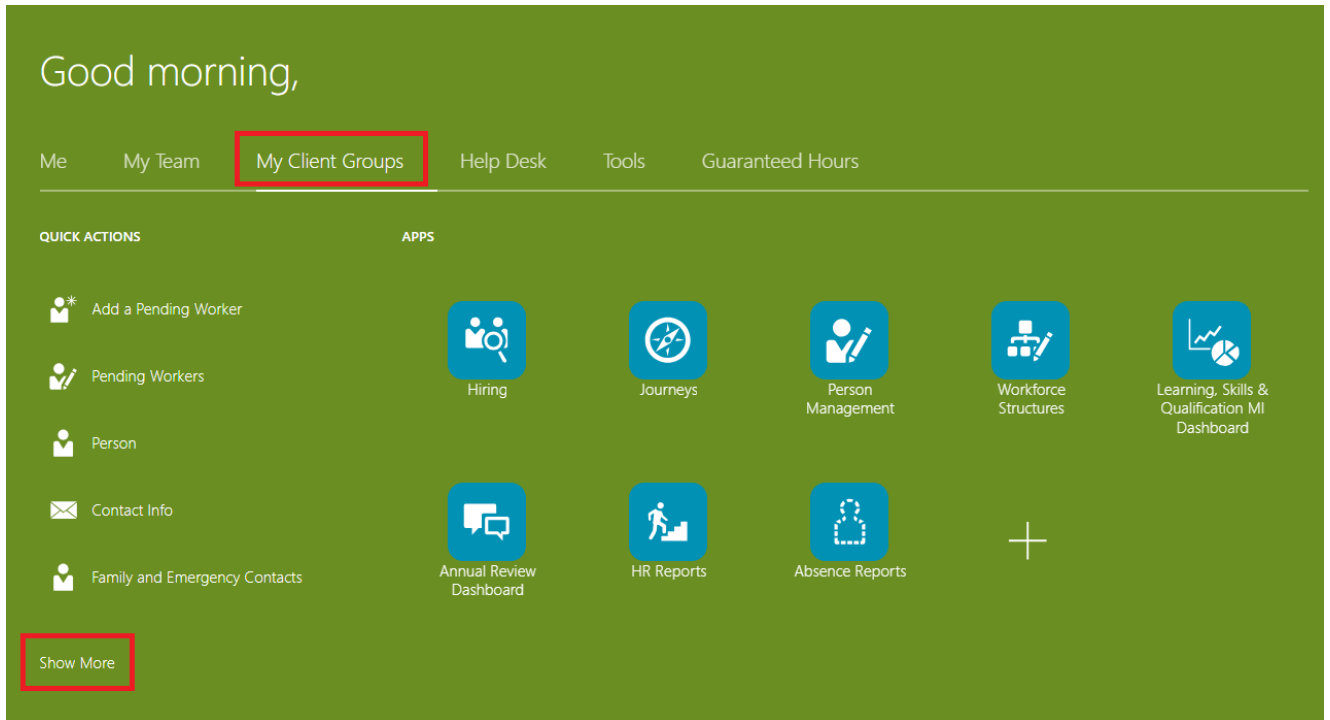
Good morning,

Me My Team My Client Groups Help Desk Tools Guaranteed Hours

QUICK ACTIONS

Add a Pending Worker

Pending Workers

Person

Contact Info

Family and Emergency Contacts

Show More

APPS

Hiring

Journeys

Person Management

Workforce Structures

Learning, Skills & Qualification MI Dashboard

Annual Review Dashboard

HR Reports

Absence Reports